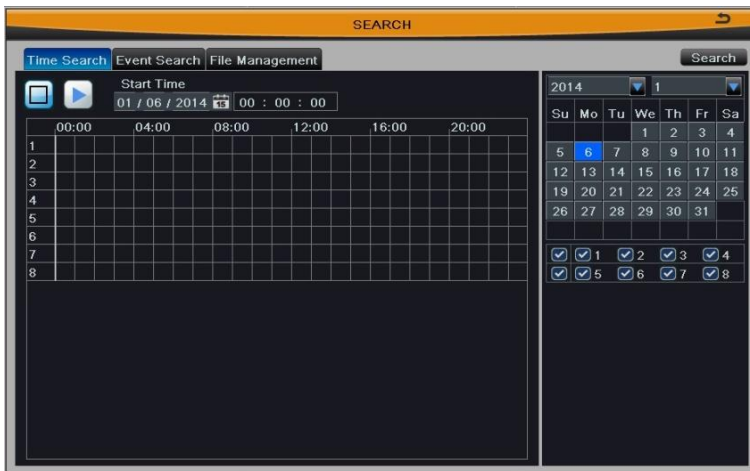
SEARCH

Time Search | Event Search | File Management

Search

Start Time
01 / 06 / 2014 15 00 : 00 : 00

| | 00:00 | 04:00 | 08:00 | 12:00 | 16:00 | 20:00 |
|---|---|---|---|---|---|---|
| 1 | | | | | | |
| 2 | | | | | | |
| 3 | | | | | | |
| 4 | | | | | | |
| 5 | | | | | | |
| 6 | | | | | | |
| 7 | | | | | | |
| 8 | | | | | | |

2014 1

| Su | Mo | Tu | We | Th | Fr | Sa |
|---|---|---|---|---|---|---|
| | | | 1 | 2 | 3 | 4 |
| 5 | 6 | 7 | 8 | 9 | 10 | 11 |
| 12 | 13 | 14 | 15 | 16 | 17 | 18 |
| 19 | 20 | 21 | 22 | 23 | 24 | 25 |
| 26 | 27 | 28 | 29 | 30 | 31 | |

1 2 3 4
5 6 7 8